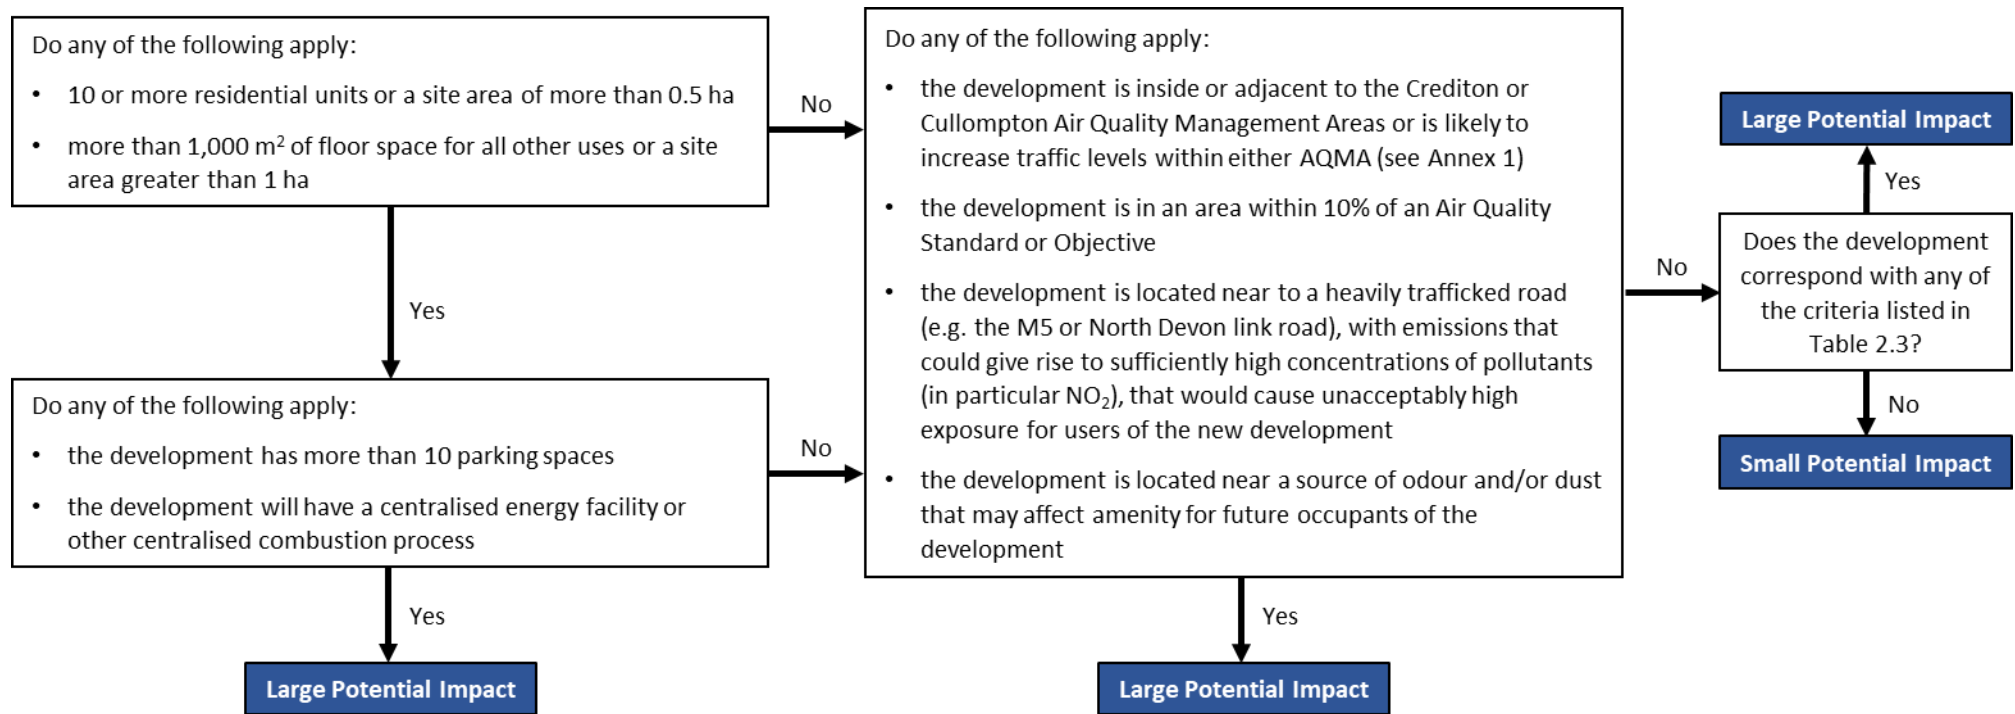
Do any of the following apply:

- 10 or more residential units or a site area of more than 0.5 ha
- more than 1,000 m$^2$ of floor space for all other uses or a site area greater than 1 ha

No

Yes

Do any of the following apply:

- the development has more than 10 parking spaces
- the development will have a centralised energy facility or other centralised combustion process

No

Yes

Large Potential Impact

Do any of the following apply:

- the development is inside or adjacent to the Crediton or Cullompton Air Quality Management Areas or is likely to increase traffic levels within either AQMA (see Annex 1)
- the development is in an area within 10% of an Air Quality Standard or Objective
- the development is located near to a heavily trafficked road (e.g. the M5 or North Devon link road), with emissions that could give rise to sufficiently high concentrations of pollutants (in particular $NO_2$), that would cause unacceptably high exposure for users of the new development
- the development is located near a source of odour and/or dust that may affect amenity for future occupants of the development

Yes

Large Potential Impact

No

Does the development correspond with any of the criteria listed in Table 2.3?

Yes

Large Potential Impact

No

Small Potential Impact